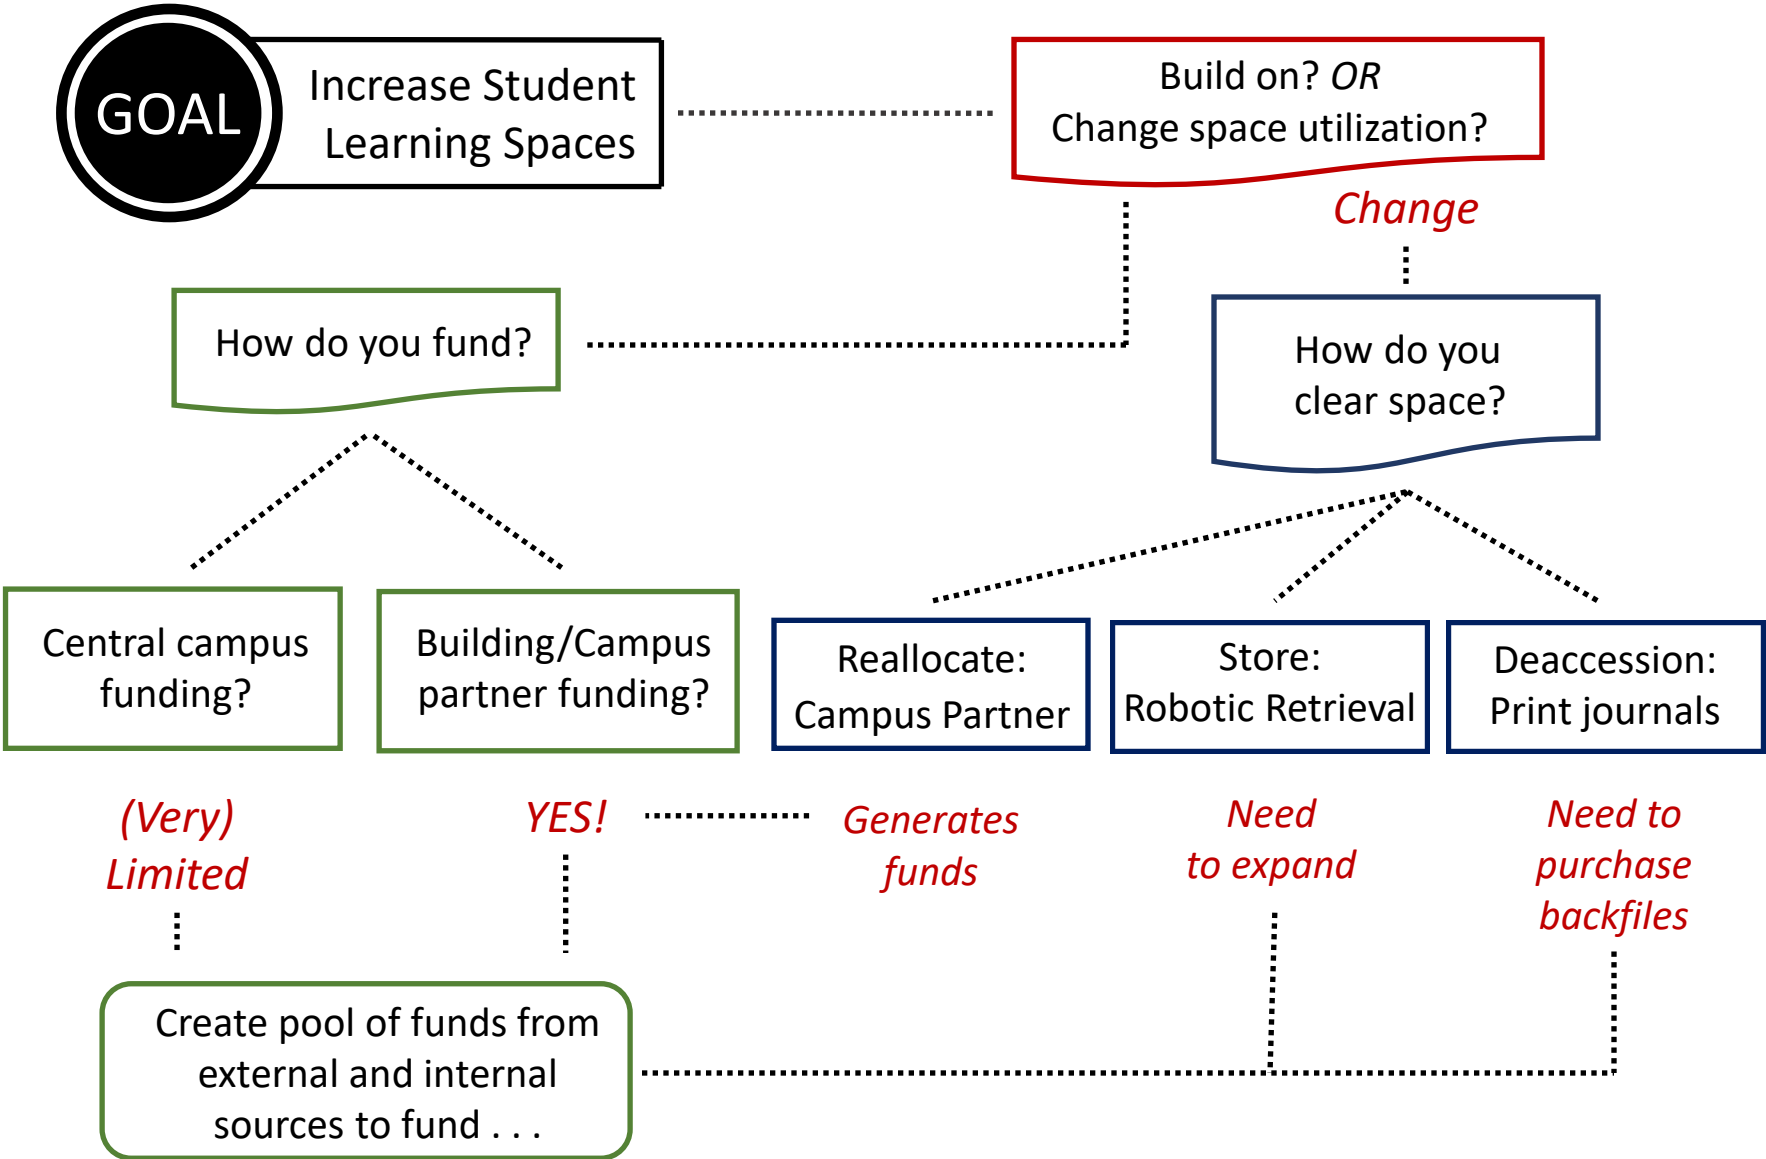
GOAL

Increase Student Learning Spaces

Build on? *OR* Change space utilization?

Change

How do you fund?

How do you clear space?

Central campus funding?

Building/Campus partner funding?

Reallocate: Campus Partner

Store: Robotic Retrieval

Deaccession: Print journals

(Very) Limited

YES!

Generates funds

Need to expand

Need to purchase backfiles

Create pool of funds from external and internal sources to fund . . .